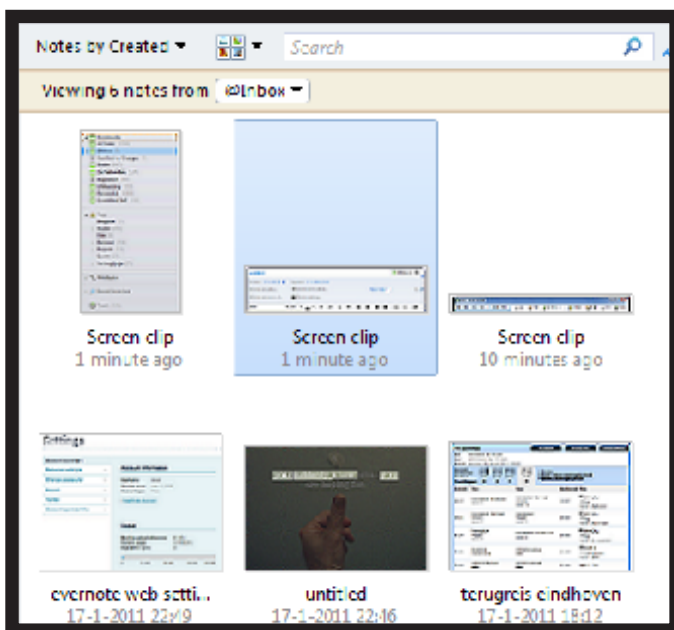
Notes by Created ▾

Search

Viewing 6 notes from @Inbox ▾

Screen clip
1 minute ago

Screen clip
1 minute ago

Screen clip
10 minutes ago

Settings

evernote web setti...
17-1-2011 22:49

untitled
17-1-2011 22:46

terugreis eindhoven
17-1-2011 18:12